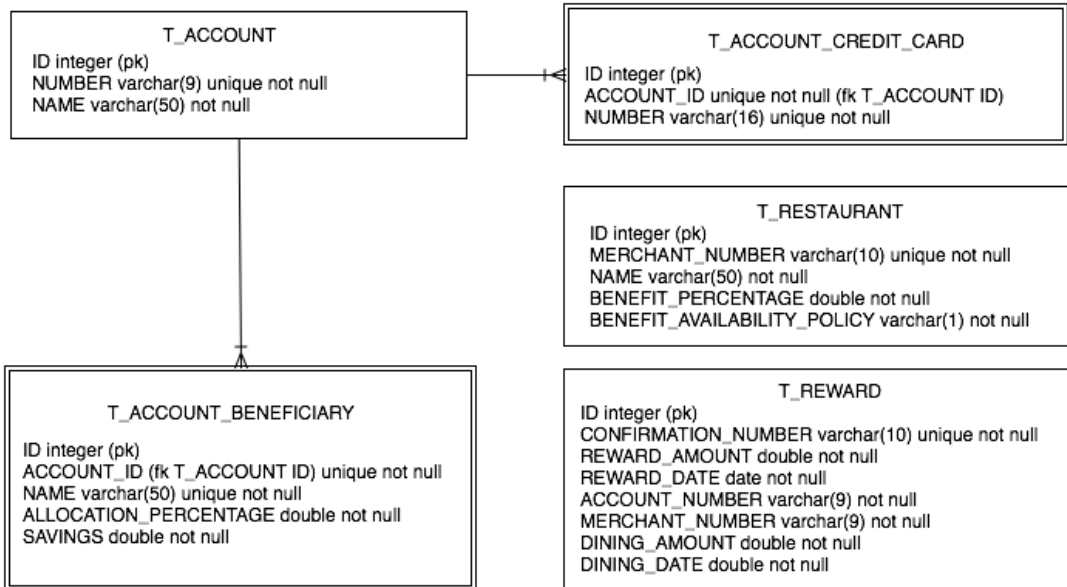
T_ACCOUNT
ID integer (pk)
NUMBER varchar(9) unique not null
NAME varchar(50) not null

T_ACCOUNT_CREDIT_CARD
ID integer (pk)
ACCOUNT_ID unique not null (fk T_ACCOUNT ID)
NUMBER varchar(16) unique not null

T_RESTAURANT
ID integer (pk)
MERCHANT_NUMBER varchar(10) unique not null
NAME varchar(50) not null
BENEFIT_PERCENTAGE double not null
BENEFIT_AVAILABILITY_POLICY varchar(1) not null

T_ACCOUNT_BENEFICIARY
ID integer (pk)
ACCOUNT_ID (fk T_ACCOUNT ID) unique not null
NAME varchar(50) unique not null
ALLOCATION_PERCENTAGE double not null
SAVINGS double not null

T_REWARD
ID integer (pk)
CONFIRMATION_NUMBER varchar(10) unique not null
REWARD_AMOUNT double not null
REWARD_DATE date not null
ACCOUNT_NUMBER varchar(9) not null
MERCHANT_NUMBER varchar(9) not null
DINING_AMOUNT double not null
DINING_DATE double not null